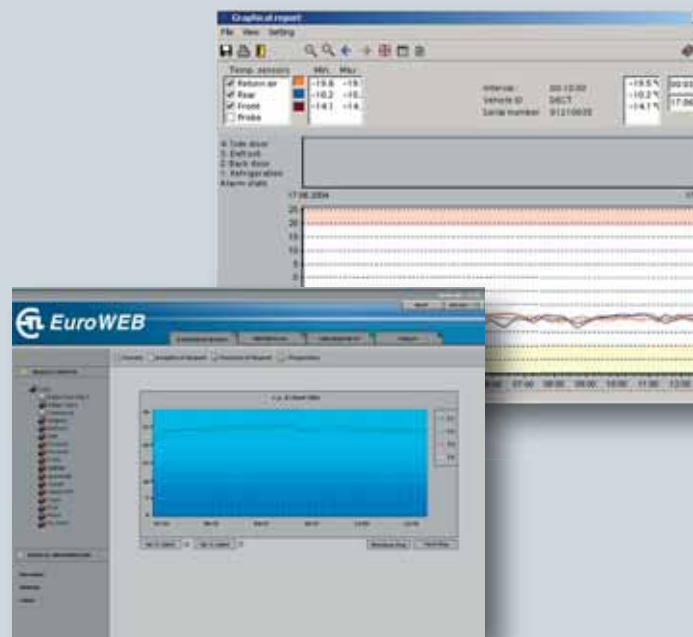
Graphical report

File View Setting

Temp. sensors | Min. | Max.
Return air | -19.6 | -19.
Rear | -10.2 | -10.
Front | -14.1 | -14.
Probe | |

Interval: 00:10:00
Vehicle ID: DECT
Serial number: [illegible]

-19.5°
-10.2°
-14.1°

4: Side door
3: Defrost
2: Back door
1: Refrigeration
Alarm state

17.06.2004

20
15
10
5

07:00 08:00 09:00 10:00 11:00 12:00

EuroWEB